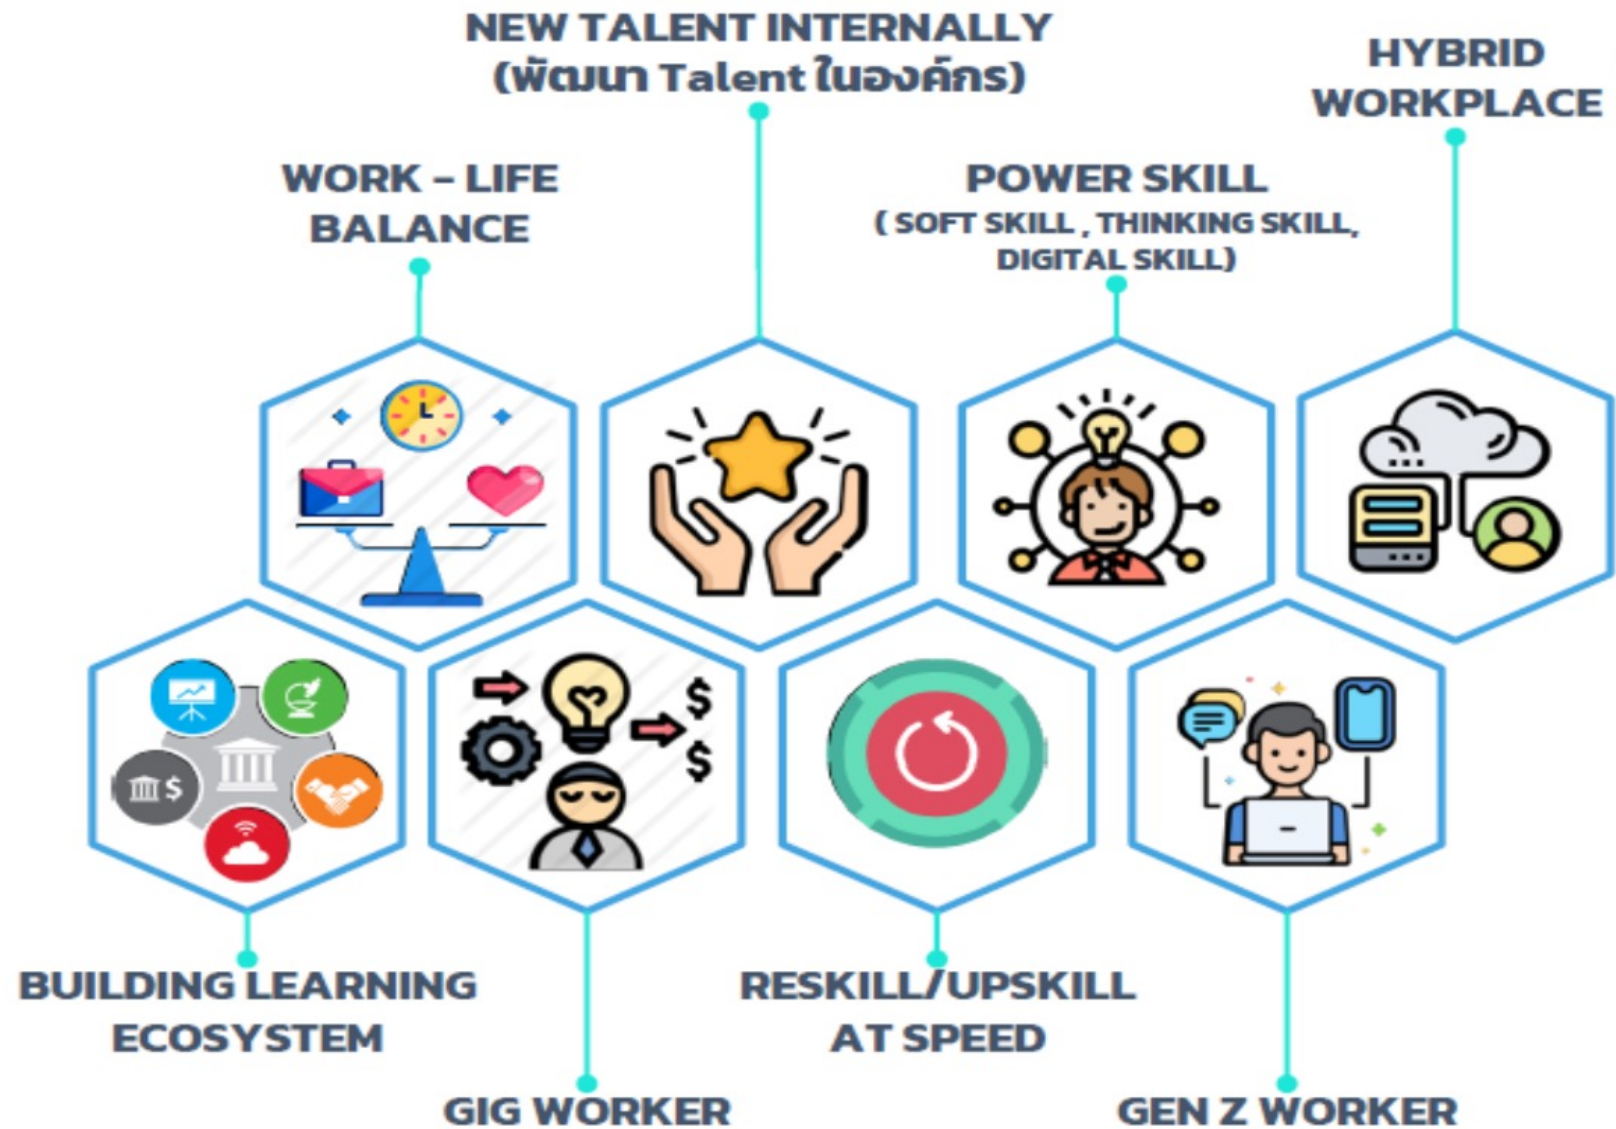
NEW TALENT INTERNALLY
(พัฒนา Talent ในองค์กร)

HYBRID WORKPLACE

WORK – LIFE BALANCE

POWER SKILL
( SOFT SKILL , THINKING SKILL, DIGITAL SKILL)

$

$

BUILDING LEARNING ECOSYSTEM

RESKILL/UPSKILL AT SPEED

GIG WORKER

GEN Z WORKER